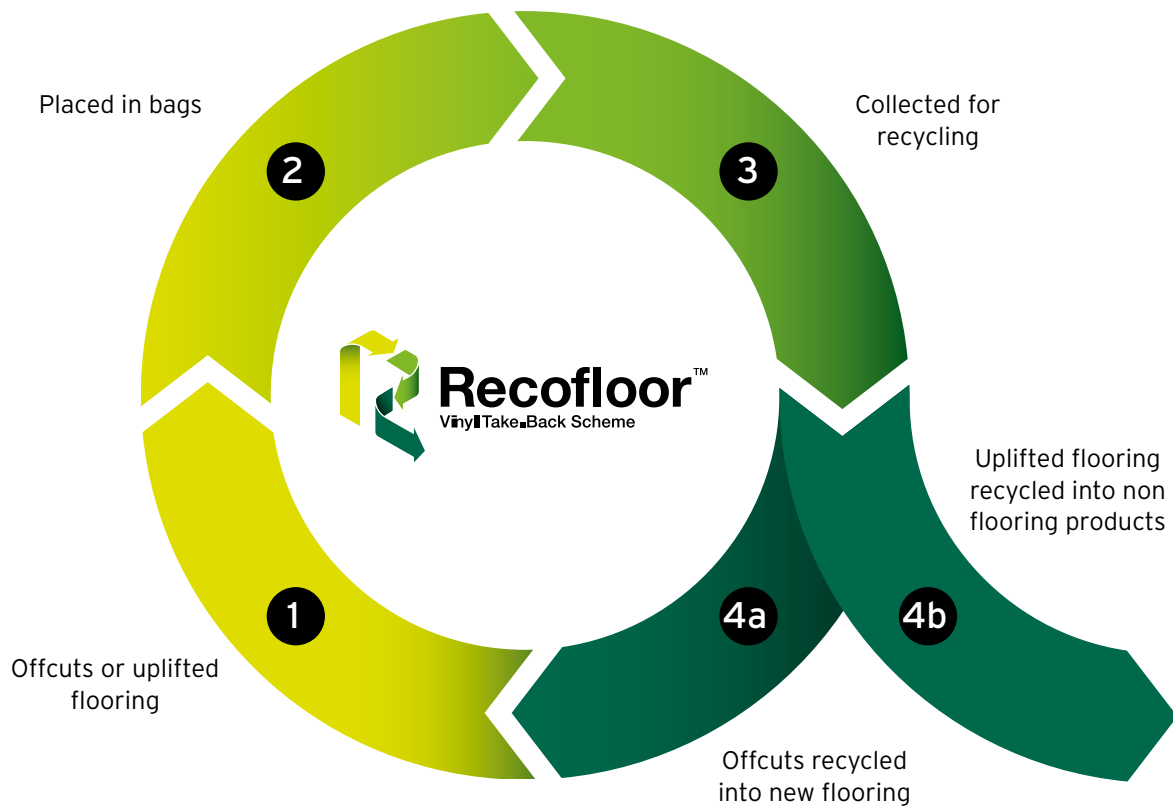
Placed in bags

2

Collected for recycling

3

Recofloor™
Vinyl Take Back Scheme

Uplifted flooring recycled into non flooring products

1

4a

4b

Offcuts or uplifted flooring

Offcuts recycled into new flooring